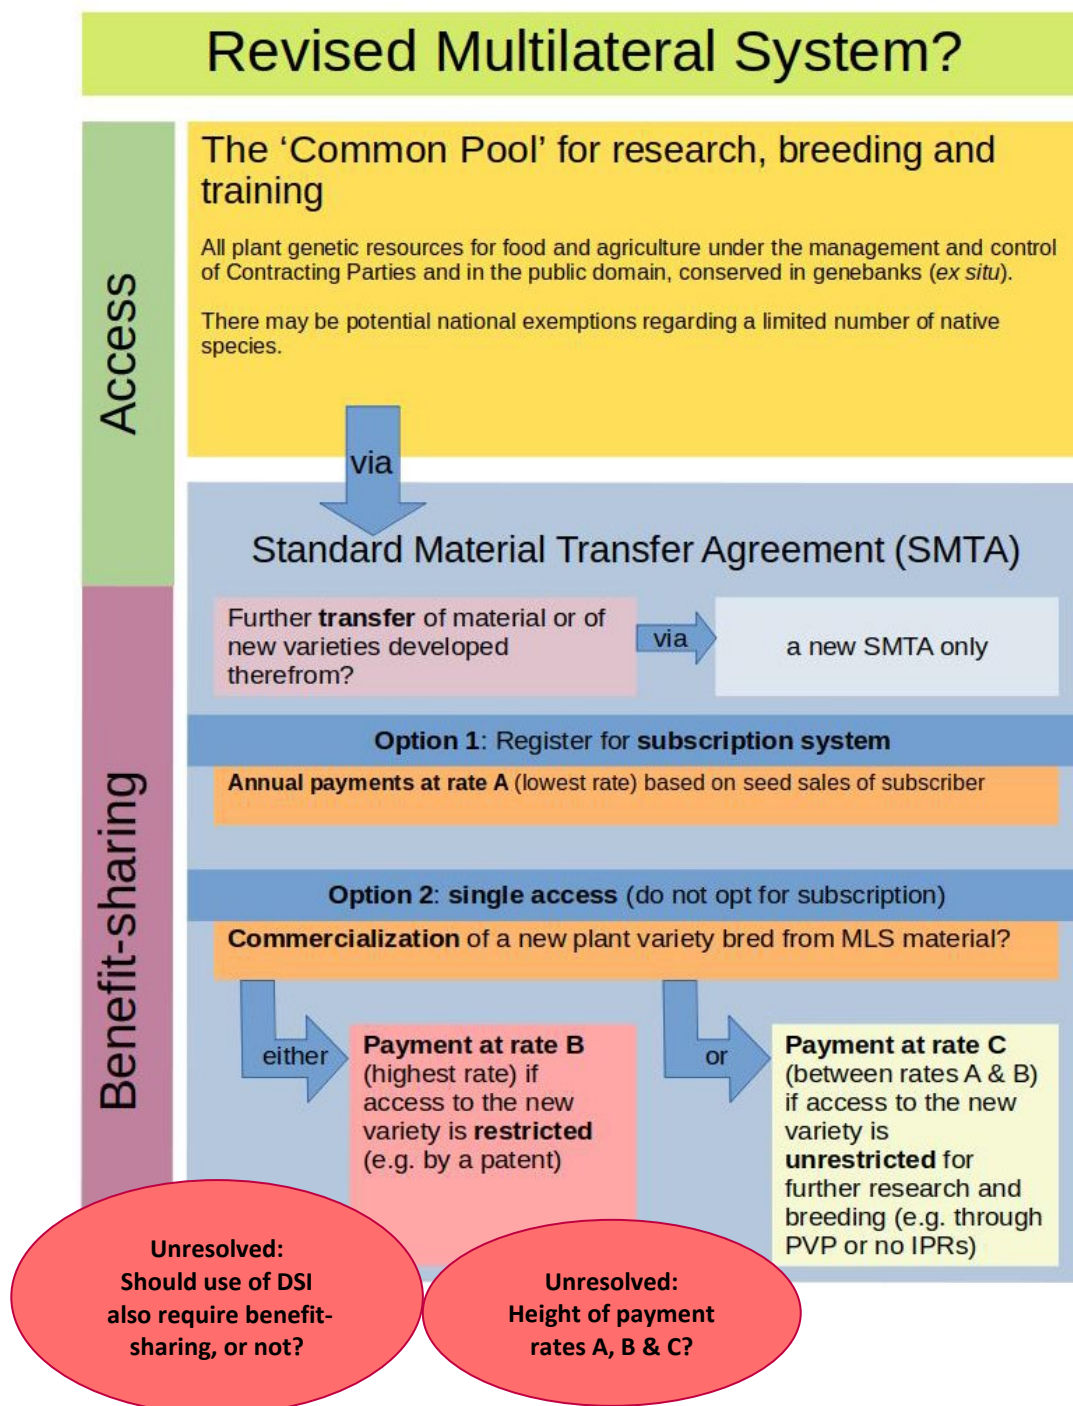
Revised Multilateral System?

Access

The 'Common Pool' for research, breeding and training

All plant genetic resources for food and agriculture under the management and control of Contracting Parties and in the public domain, conserved in genebanks (*ex situ*).

There may be potential national exemptions regarding a limited number of native species.

via

Standard Material Transfer Agreement (SMTA)

Further **transfer** of material or of new varieties developed therefrom?

via

a new SMTA only

Benefit-sharing

**Option 1**: Register for **subscription system**

**Annual payments at rate A** (lowest rate) based on seed sales of subscriber

**Option 2**: **single access** (do not opt for subscription)

**Commercialization** of a new plant variety bred from MLS material?

either

**Payment at rate B** (highest rate) if access to the new variety is **restricted** (e.g. by a patent)

or

**Payment at rate C** (between rates A & B) if access to the new variety is **unrestricted** for further research and breeding (e.g. through PVP or no IPRs)

Unresolved: Should use of DSI also require benefit-sharing, or not?

Unresolved: Height of payment rates A, B & C?